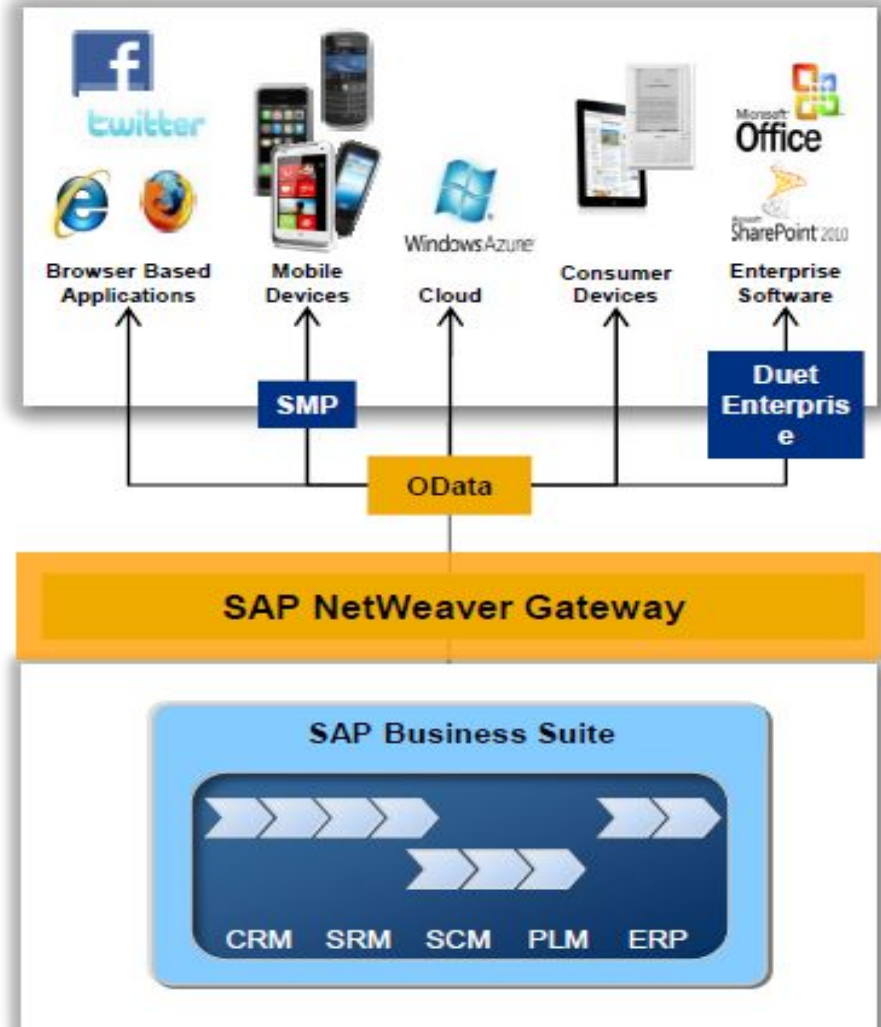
f
twitter

Browser Based Applications

Mobile Devices

Windows Azure

Cloud

Consumer Devices

Microsoft Office

Microsoft SharePoint 2010

Enterprise Software

SMP

Duet Enterprise

OData

SAP NetWeaver Gateway

SAP Business Suite

CRM SRM SCM PLM ERP